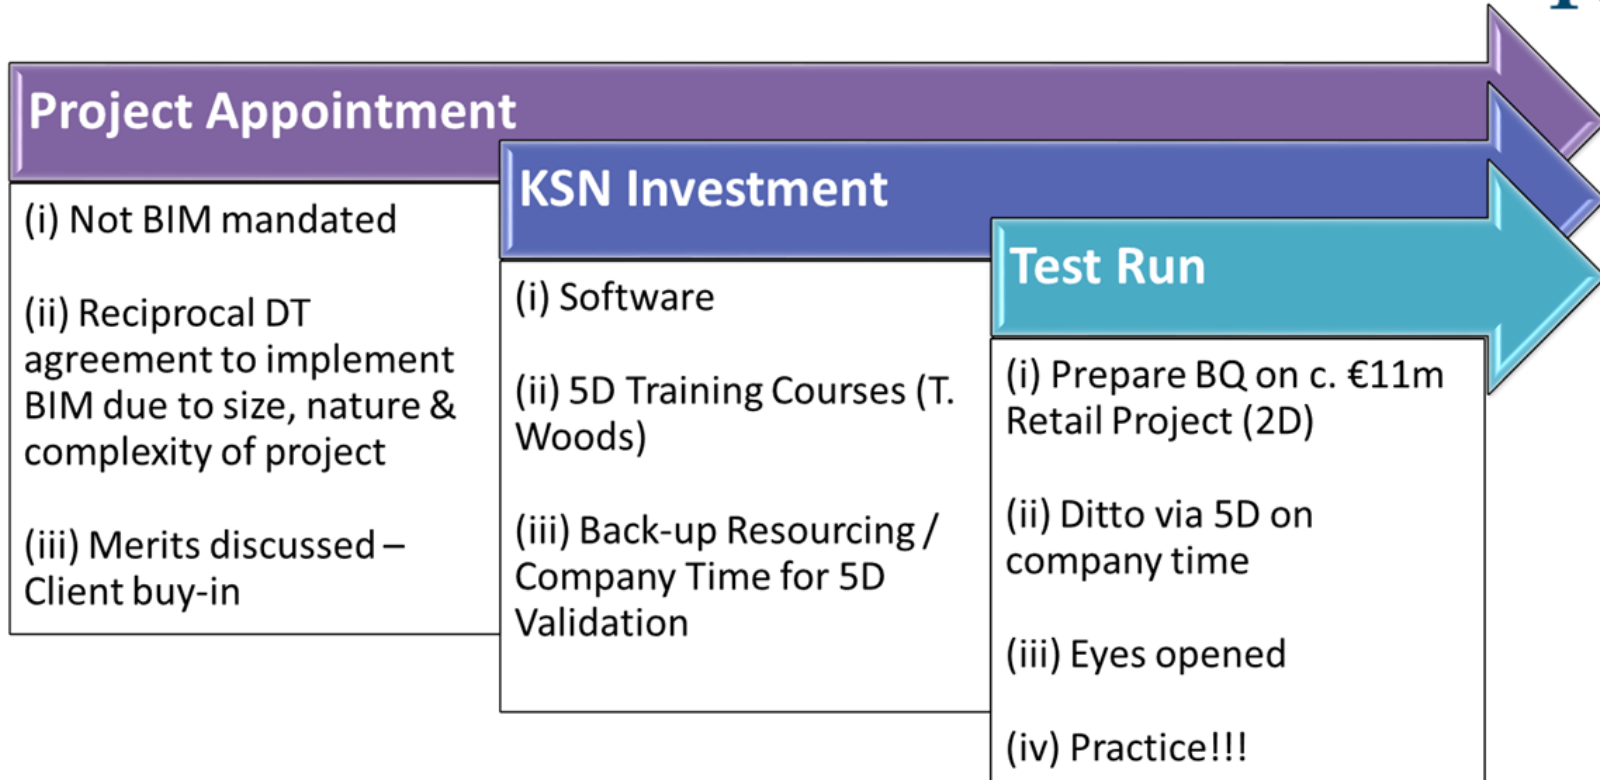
Project Appointment

(i) Not BIM mandated

(ii) Reciprocal DT agreement to implement BIM due to size, nature & complexity of project

(iii) Merits discussed – Client buy-in

KSN Investment

(i) Software

(ii) 5D Training Courses (T. Woods)

(iii) Back-up Resourcing / Company Time for 5D Validation

Test Run

(i) Prepare BQ on c. €11m Retail Project (2D)

(ii) Ditto via 5D on company time

(iii) Eyes opened

(iv) Practice!!!